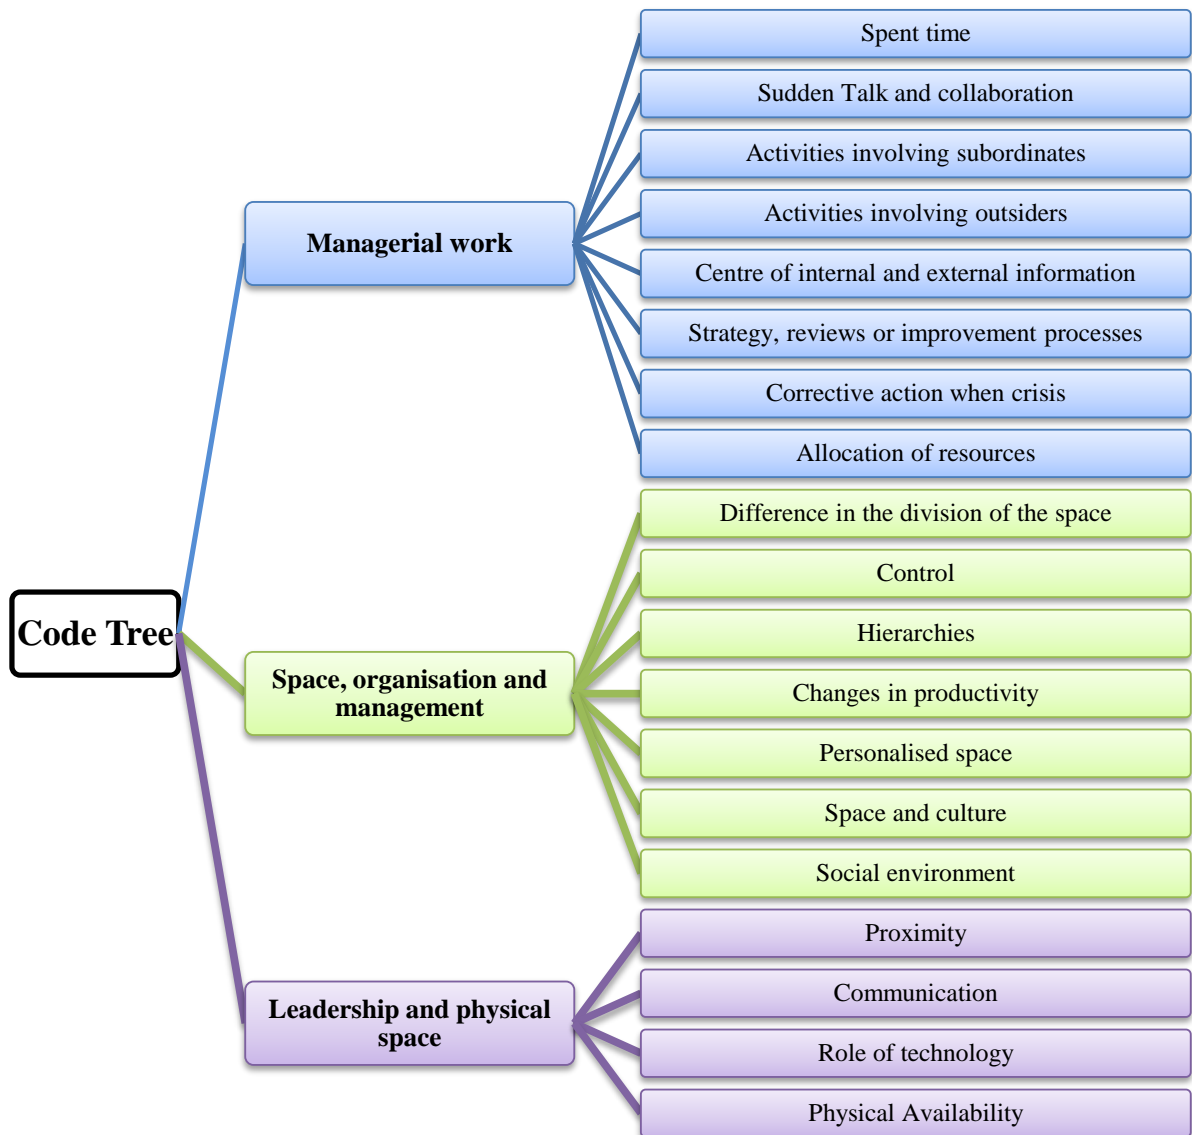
Code Tree

Managerial work

Spent time

Sudden Talk and collaboration

Activities involving subordinates

Activities involving outsiders

Centre of internal and external information

Strategy, reviews or improvement processes

Corrective action when crisis

Allocation of resources

Space, organisation and management

Difference in the division of the space

Control

Hierarchies

Changes in productivity

Personalised space

Space and culture

Social environment

Leadership and physical space

Proximity

Communication

Role of technology

Physical Availability